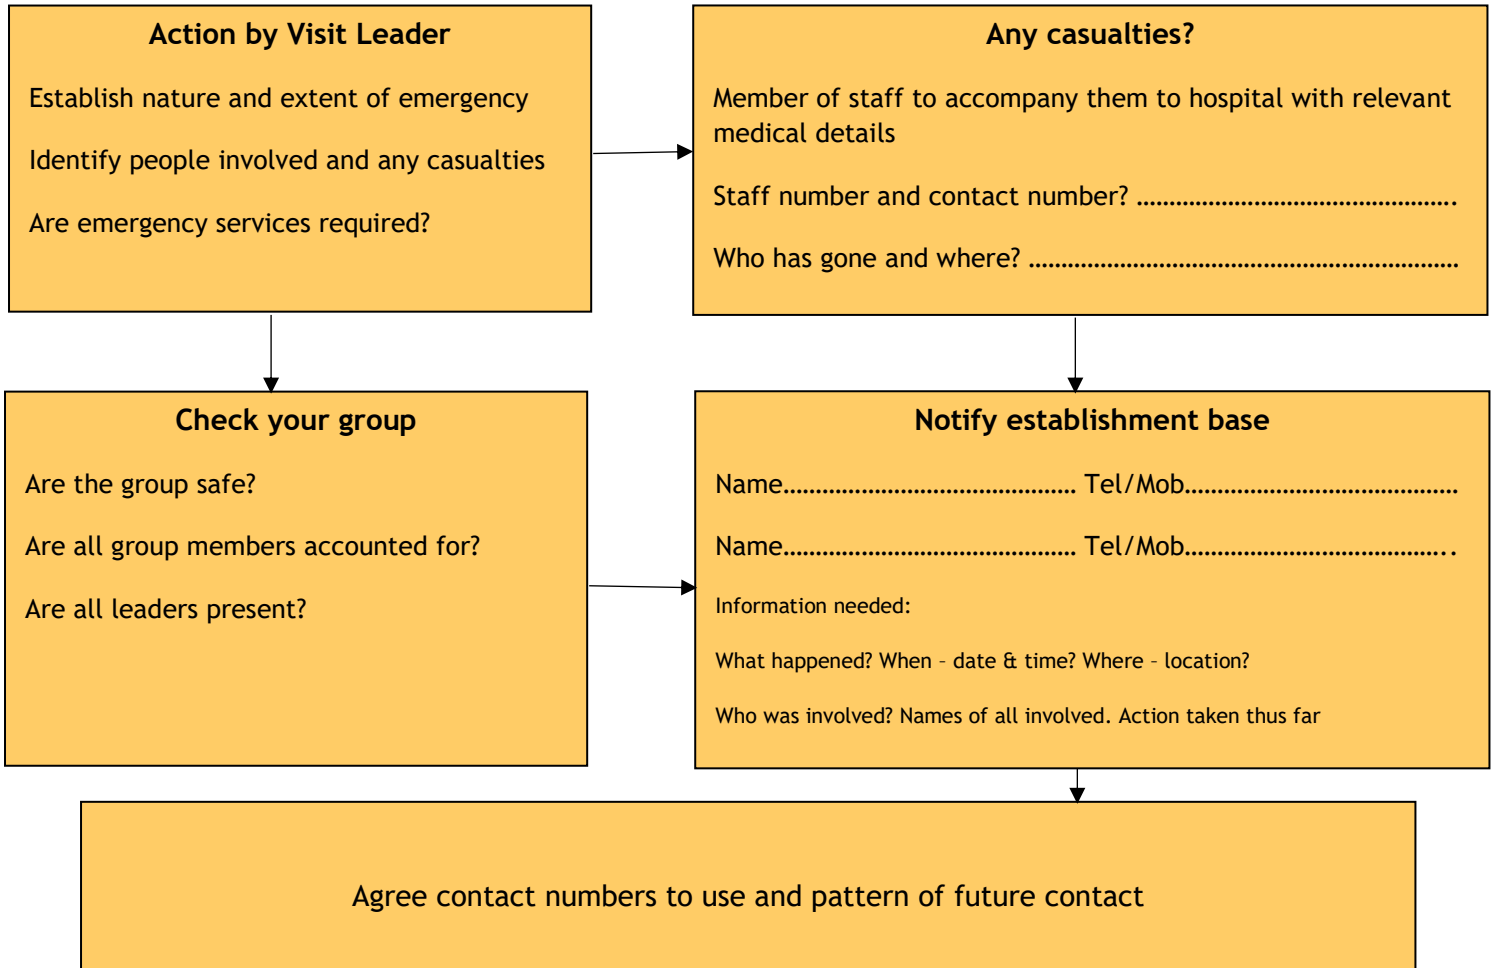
Action by Visit Leader

Establish nature and extent of emergency

Identify people involved and any casualties

Are emergency services required?

Any casualties?

Member of staff to accompany them to hospital with relevant medical details

Staff number and contact number? ……………………………………………

Who has gone and where? ………………………………………………………

Check your group

Are the group safe?

Are all group members accounted for?

Are all leaders present?

Notify establishment base

Name………………………………………… Tel/Mob……………………………………

Name………………………………………… Tel/Mob…………………………………..

Information needed:

What happened? When – date & time? Where – location?

Who was involved? Names of all involved. Action taken thus far

Agree contact numbers to use and pattern of future contact